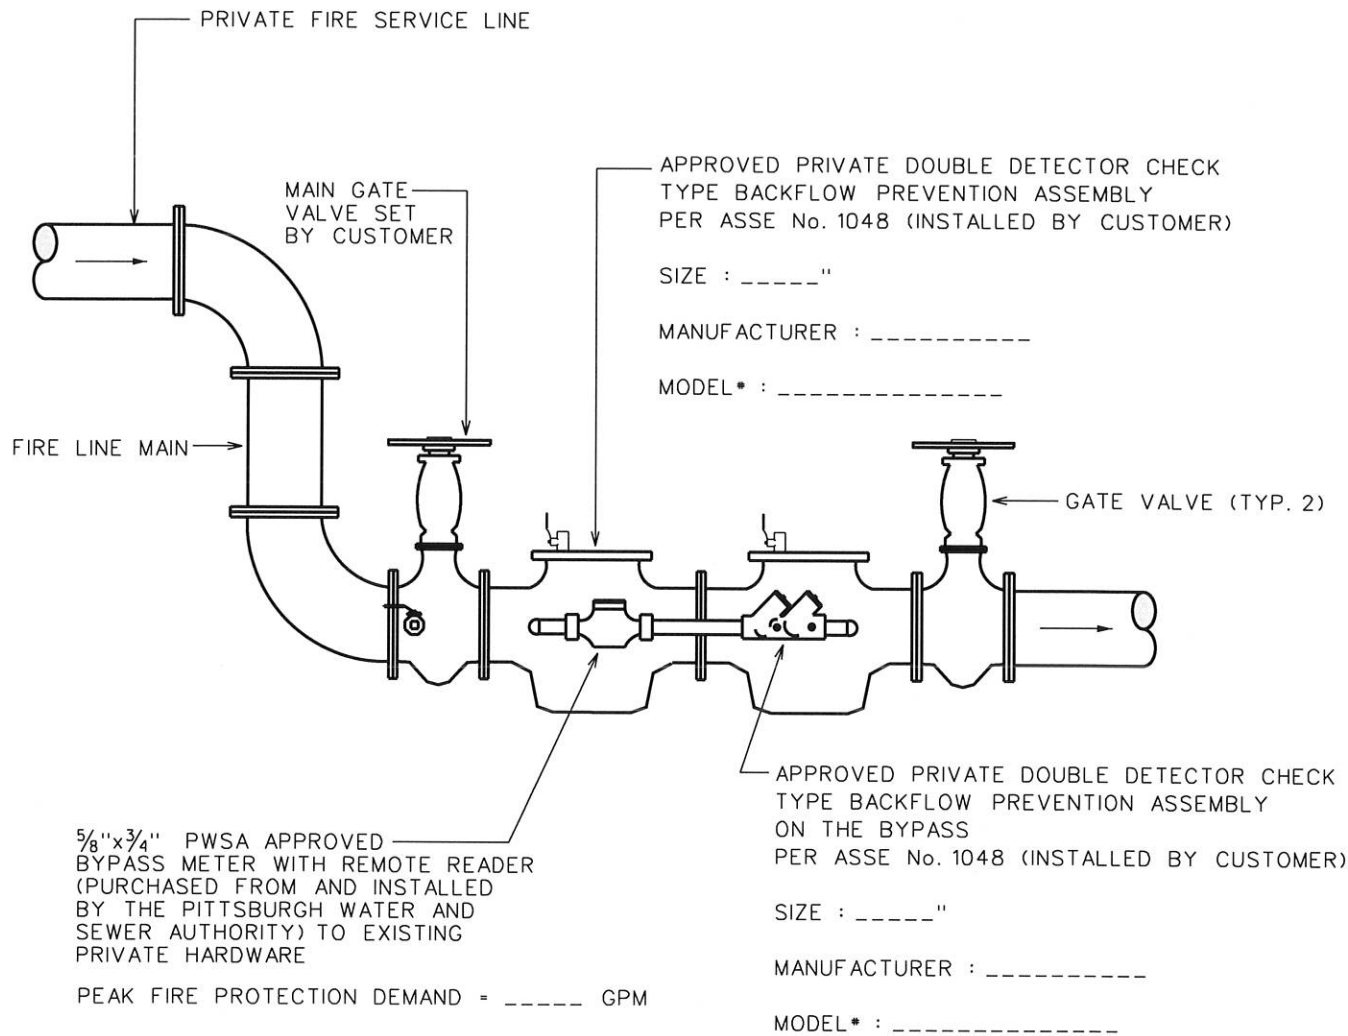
PRIVATE FIRE SERVICE LINE

MAIN GATE VALVE SET BY CUSTOMER

APPROVED PRIVATE DOUBLE DETECTOR CHECK TYPE BACKFLOW PREVENTION ASSEMBLY PER ASSE No. 1048 (INSTALLED BY CUSTOMER)

SIZE : _____"

MANUFACTURER : _________

MODEL* : _____________

FIRE LINE MAIN

GATE VALVE (TYP. 2)

APPROVED PRIVATE DOUBLE DETECTOR CHECK TYPE BACKFLOW PREVENTION ASSEMBLY ON THE BYPASS PER ASSE No. 1048 (INSTALLED BY CUSTOMER)

SIZE : _____"

MANUFACTURER : _________

MODEL* : _____________

$\frac{5}{8}$"x$\frac{3}{4}$" PWSA APPROVED BYPASS METER WITH REMOTE READER (PURCHASED FROM AND INSTALLED BY THE PITTSBURGH WATER AND SEWER AUTHORITY) TO EXISTING PRIVATE HARDWARE

PEAK FIRE PROTECTION DEMAND = _____ GPM